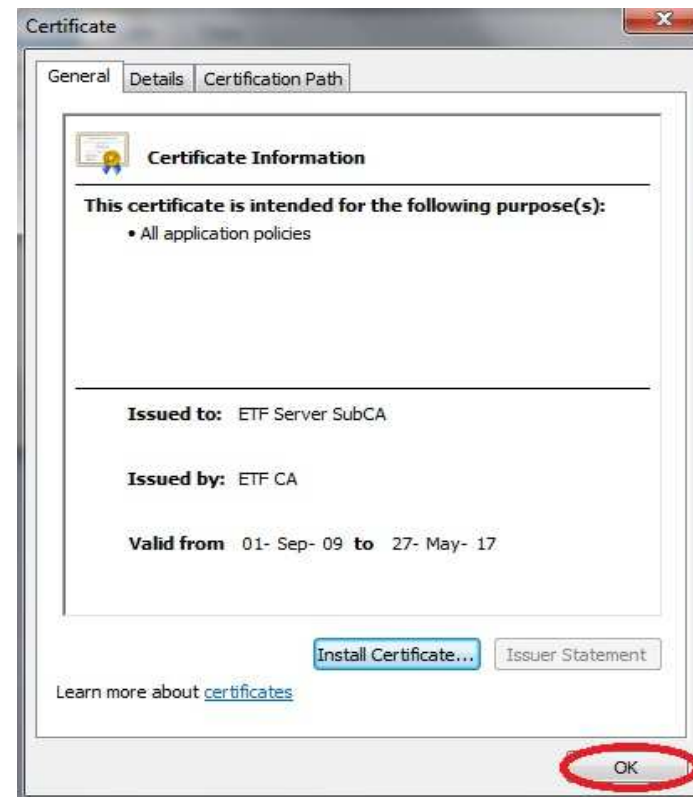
Certificate

General | Details | Certification Path

Certificate Information

This certificate is intended for the following purpose(s):
• All application policies

Issued to: ETF Server SubCA

Issued by: ETF CA

Valid from 01- Sep- 09 to 27- May- 17

Install Certificate... | Issuer Statement

Learn more about certificates

OK